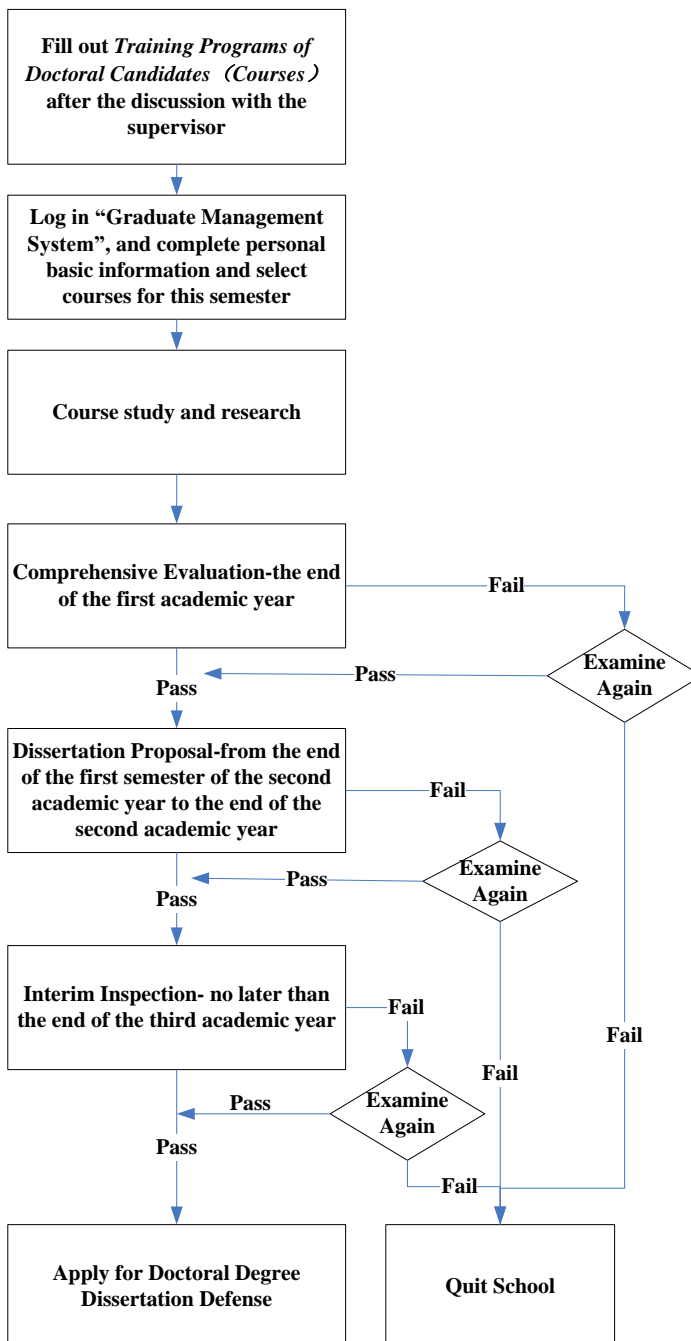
Fill out *Training Programs of Doctoral Candidates（Courses）* after the discussion with the supervisor

Log in “Graduate Management System”, and complete personal basic information and select courses for this semester

Course study and research

Comprehensive Evaluation-the end of the first academic year

Fail

Examine Again

Pass

Pass

Dissertation Proposal-from the end of the first semester of the second academic year to the end of the second academic year

Fail

Examine Again

Pass

Pass

Interim Inspection- no later than the end of the third academic year

Fail

Fail

Fail

Examine Again

Pass

Pass

Fail

Apply for Doctoral Degree Dissertation Defense

Quit School